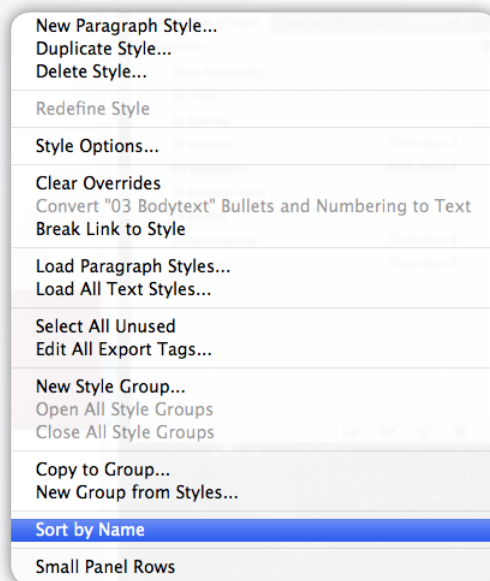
New Paragraph Style...
Duplicate Style...
Delete Style...

Redefine Style

Style Options...

Clear Overrides
Convert "03 Bodytext" Bullets and Numbering to Text
Break Link to Style

Load Paragraph Styles...
Load All Text Styles...

Select All Unused
Edit All Export Tags...

New Style Group...
Open All Style Groups
Close All Style Groups

Copy to Group...
New Group from Styles...

Sort by Name

Small Panel Rows